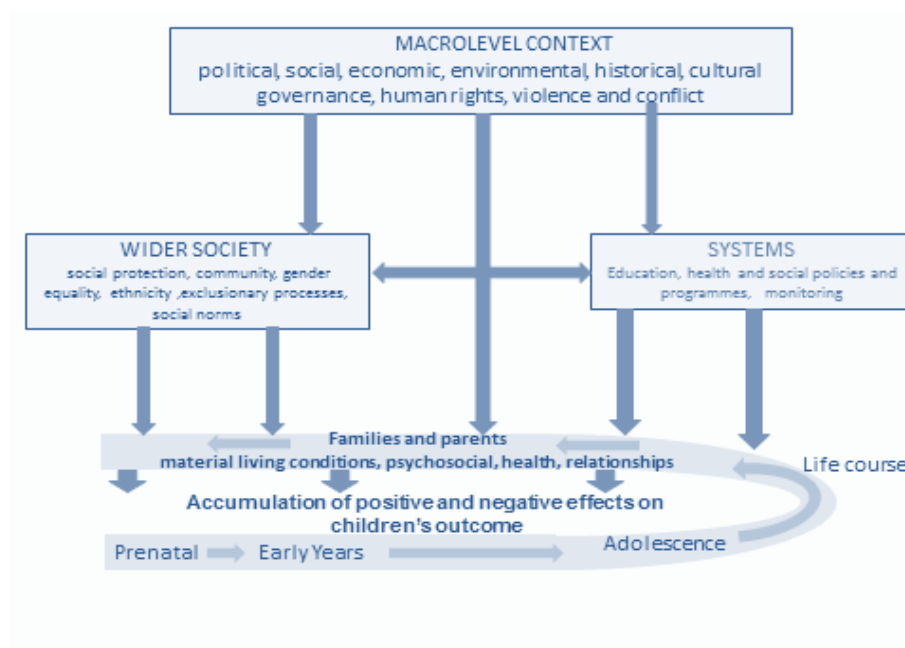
MACROLEVEL CONTEXT
political, social, economic, environmental, historical, cultural governance, human rights, violence and conflict

WIDER SOCIETY
social protection, community, gender equality, ethnicity ,exclusionary processes, social norms

SYSTEMS
Education, health and social policies and programmes, monitoring

Families and parents
material living conditions, psychosocial, health, relationships

Life course

Accumulation of positive and negative effects on children's outcome

Prenatal
Early Years
Adolescence